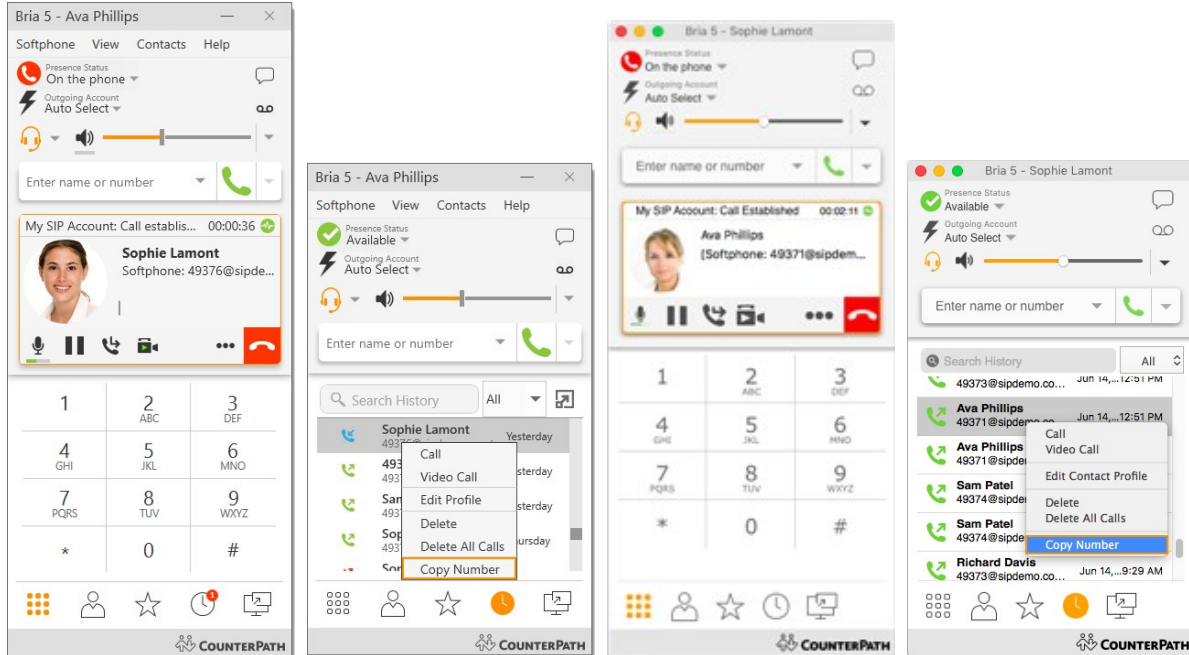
Bria 5 - Ava Phillips

Softphone View Contacts Help

Presence Status
On the phone

Outgoing Account
Auto Select

Enter name or number

My SIP Account: Call establis... 00:00:36

Sophie Lamont
Softphone: 49376@sipde...

1
2 ABC
3 DEF
4 GHI
5 JKL
6 MNO
7 PQRS
8 TUV
9 WXYZ
*
0
#

1

COUNTERPATH

Bria 5 - Ava Phillips

Softphone View Contacts Help

Presence Status
Available

Outgoing Account
Auto Select

Enter name or number

Search History
All

Sophie Lamont
Yesterday

493
esterday

San
esterday

Sop
ursday

Sor

Call
Video Call
Edit Profile
Delete
Delete All Calls
Copy Number

COUNTERPATH

Bria 5 - Sophie Lamont

Presence Status
On the phone

Outgoing Account
Auto Select

Enter name or number

My SIP Account: Call Established 00:02:11

Ava Phillips
[Softphone: 49371@sipdem...

1
2 ABC
3 DEF
4 GHI
5 JKL
6 MNO
7 PQRS
8 TUV
9 WXYZ
*
0
#

COUNTERPATH

Bria 5 - Sophie Lamont

Presence Status
Available

Outgoing Account
Auto Select

Enter name or number

Search History
All

49373@sipdemo.co... Jun 14,...12:51 PM

Ava Phillips
49371@sipdemo.co... Jun 14,...12:51 PM

Ava Phillips
49371@sipde

Sam Patel
49374@sipde

Sam Patel
49374@sipde

Richard Davis
49373@sipdemo.co... Jun 14,...9:29 AM

Call
Video Call
Edit Contact Profile
Delete
Delete All Calls
Copy Number

COUNTERPATH